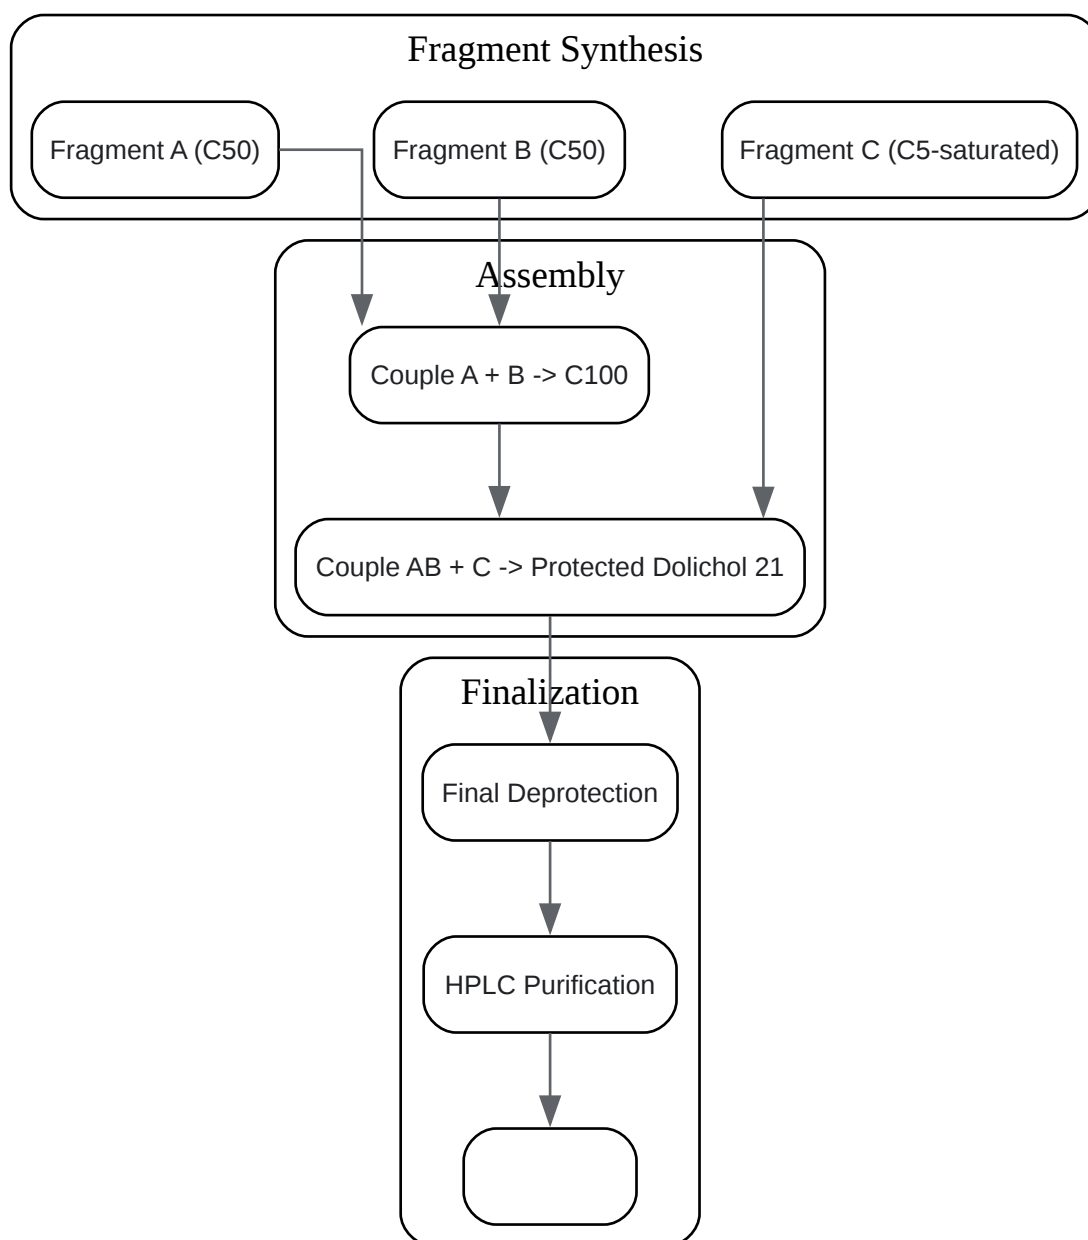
Fragment Synthesis

Fragment A (C50)

Fragment B (C50)

Fragment C (C5-saturated)

Assembly

Couple A + B -> C100

Couple AB + C -> Protected Dolichol 21

Finalization

Final Deprotection

HPLC Purification